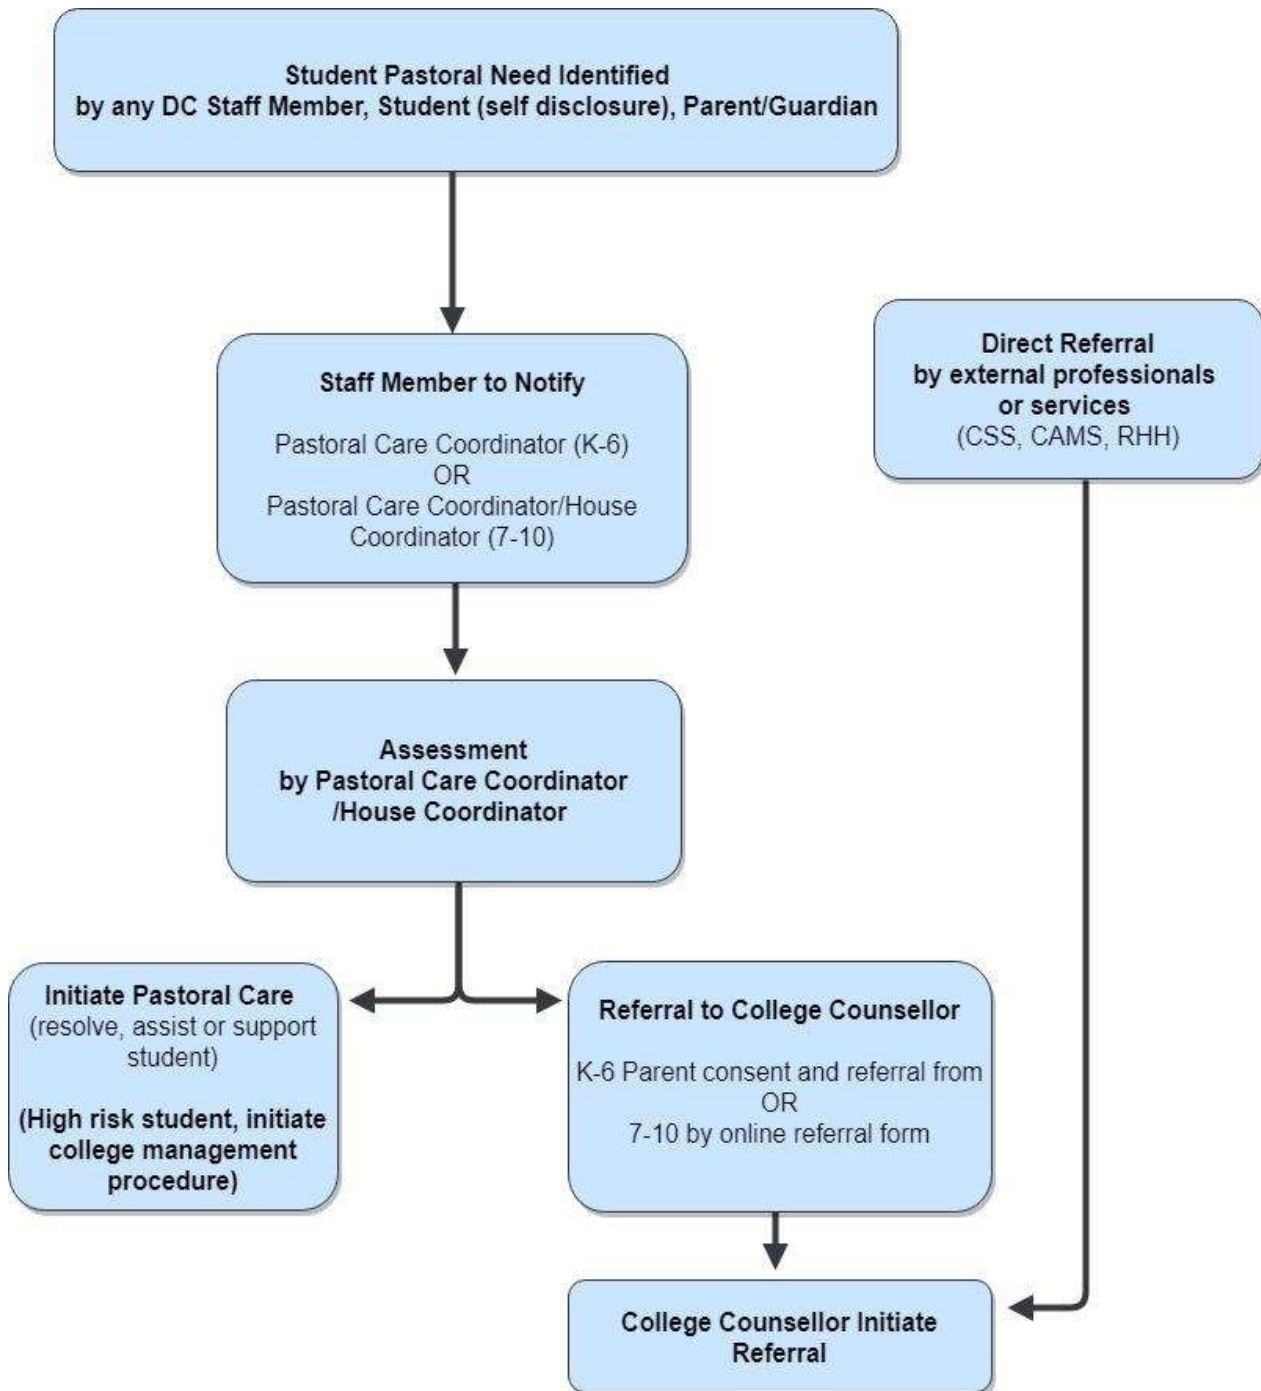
Student Pastoral Need Identified
by any DC Staff Member, Student (self disclosure), Parent/Guardian

Staff Member to Notify

Pastoral Care Coordinator (K-6)
OR
Pastoral Care Coordinator/House Coordinator (7-10)

Direct Referral
by external professionals or services
(CSS, CAMS, RHH)

Assessment
by Pastoral Care Coordinator /House Coordinator

Initiate Pastoral Care
(resolve, assist or support student)

(High risk student, initiate college management procedure)

Referral to College Counsellor

K-6 Parent consent and referral from
OR
7-10 by online referral form

College Counsellor Initiate Referral